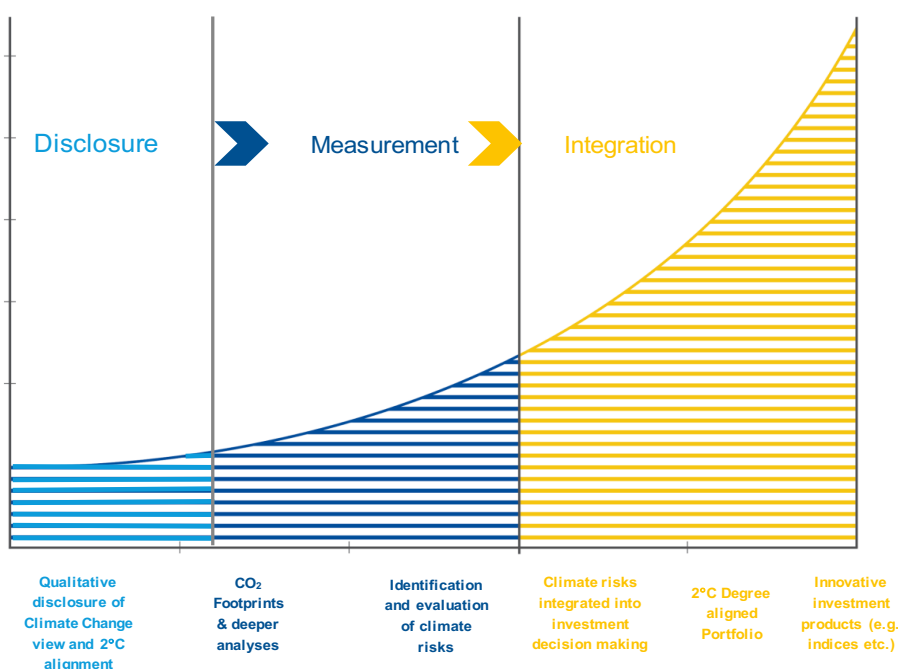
Disclosure

Measurement

Integration

Qualitative disclosure of Climate Change view and 2°C alignment

$CO_2$ Footprints & deeper analyses

Identification and evaluation of climate risks

Climate risks integrated into investment decision making

2°C Degree aligned Portfolio

Innovative investment products (e.g. indices etc.)